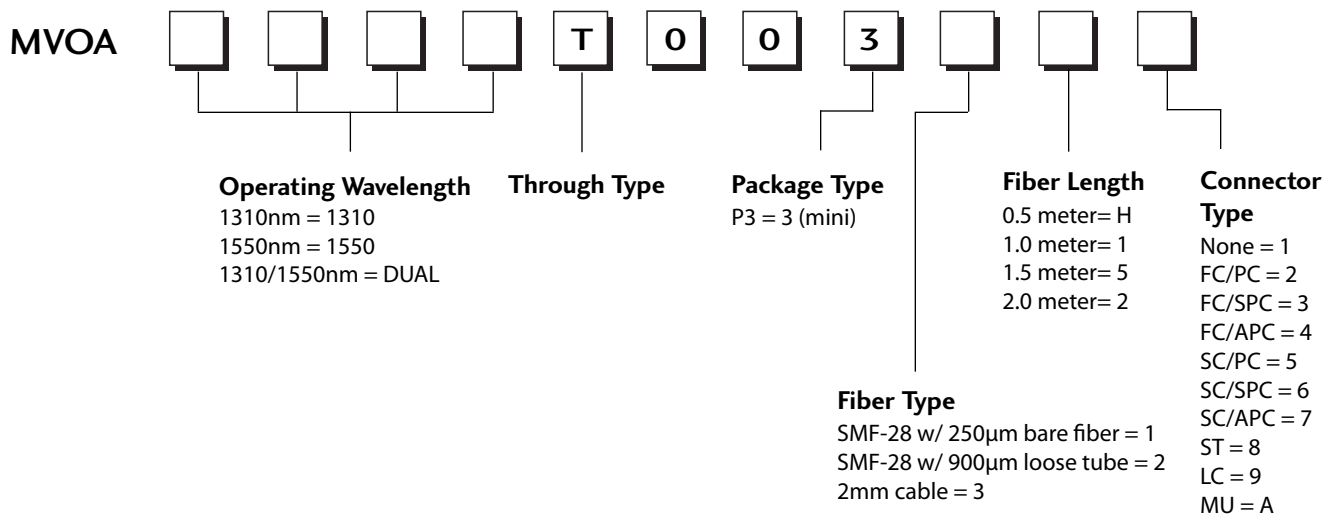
MVOA T 0 0 3

**Operating Wavelength**
1310nm = 1310
1550nm = 1550
1310/1550nm = DUAL

**Through Type**

**Package Type**
P3 = 3 (mini)

**Fiber Length**
0.5 meter= H
1.0 meter= 1
1.5 meter= 5
2.0 meter= 2

**Connector Type**
None = 1
FC/PC = 2
FC/SPC = 3
FC/APC = 4
SC/PC = 5
SC/SPC = 6
SC/APC = 7
ST = 8
LC = 9
MU = A

**Fiber Type**
SMF-28 w/ 250µm bare fiber = 1
SMF-28 w/ 900µm loose tube = 2
2mm cable = 3